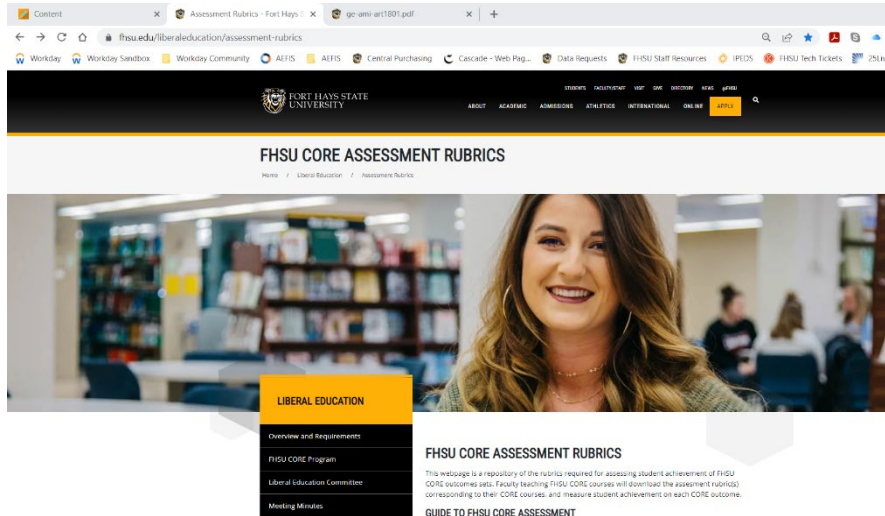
Content × Assessment Rubrics - Fort Hays S × ge-ami-art1801.pdf × +

fhsu.edu/liberaleducation/assessment-rubrics

Workday Workday Sandbox Workday Community AEFIS AEFIS Central Purchasing Cascade - Web Pag... Data Requests FHSU Staff Resources IPEDS FHSU Tech Tickets 25Li

STUDENTS FACULTY/STAFF VISIT GIVE DIRECTORY NEWS @FHSU

FORT HAYS STATE UNIVERSITY

ABOUT ACADEMIC ADMISSIONS ATHLETICS INTERNATIONAL ONLINE APPLY

FHSU CORE ASSESSMENT RUBRICS

Home / Liberal Education / Assessment Rubrics

LIBERAL EDUCATION

Overview and Requirements

FHSU CORE Program

Liberal Education Committee

Meeting Minutes

FHSU CORE ASSESSMENT RUBRICS

This webpage is a repository of the rubrics required for assessing student achievement of FHSU CORE outcomes sets. Faculty teaching FHSU CORE courses will download the assesment rubric(s) corresponding to their CORE courses, and measure student achievement on each CORE outcome.

GUIDE TO FHSU CORE ASSESSMENT